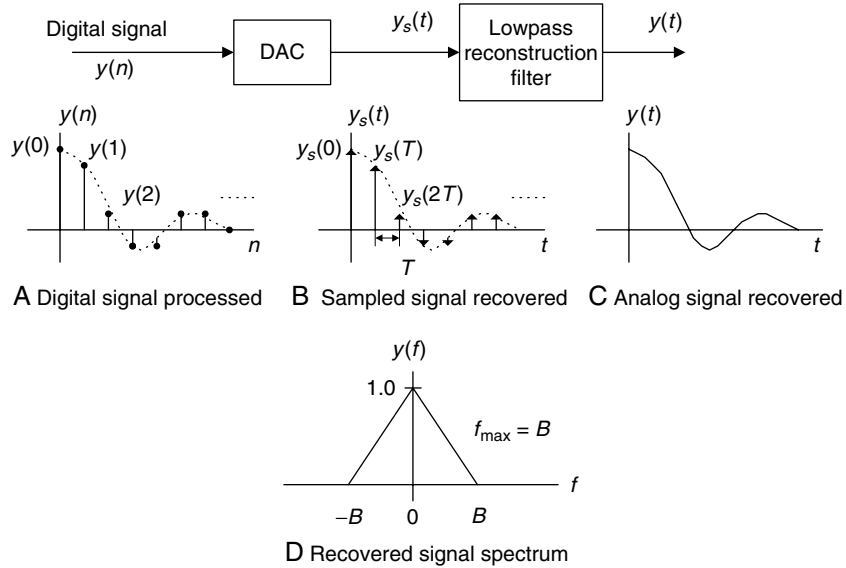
Digital signal
$y(n)$
DAC
$y_s(t)$
Lowpass reconstruction filter
$y(t)$

$y(n)$
$y(0)$
$y(1)$
$y(2)$
$n$

$y_s(t)$
$y_s(0)$
$y_s(T)$
$y_s(2T)$
$T$
$t$

$y(t)$
$t$

A Digital signal processed
B Sampled signal recovered
C Analog signal recovered

$y(f)$
1.0
$f_{\max} = B$
$f$
$-B$
0
$B$

D Recovered signal spectrum